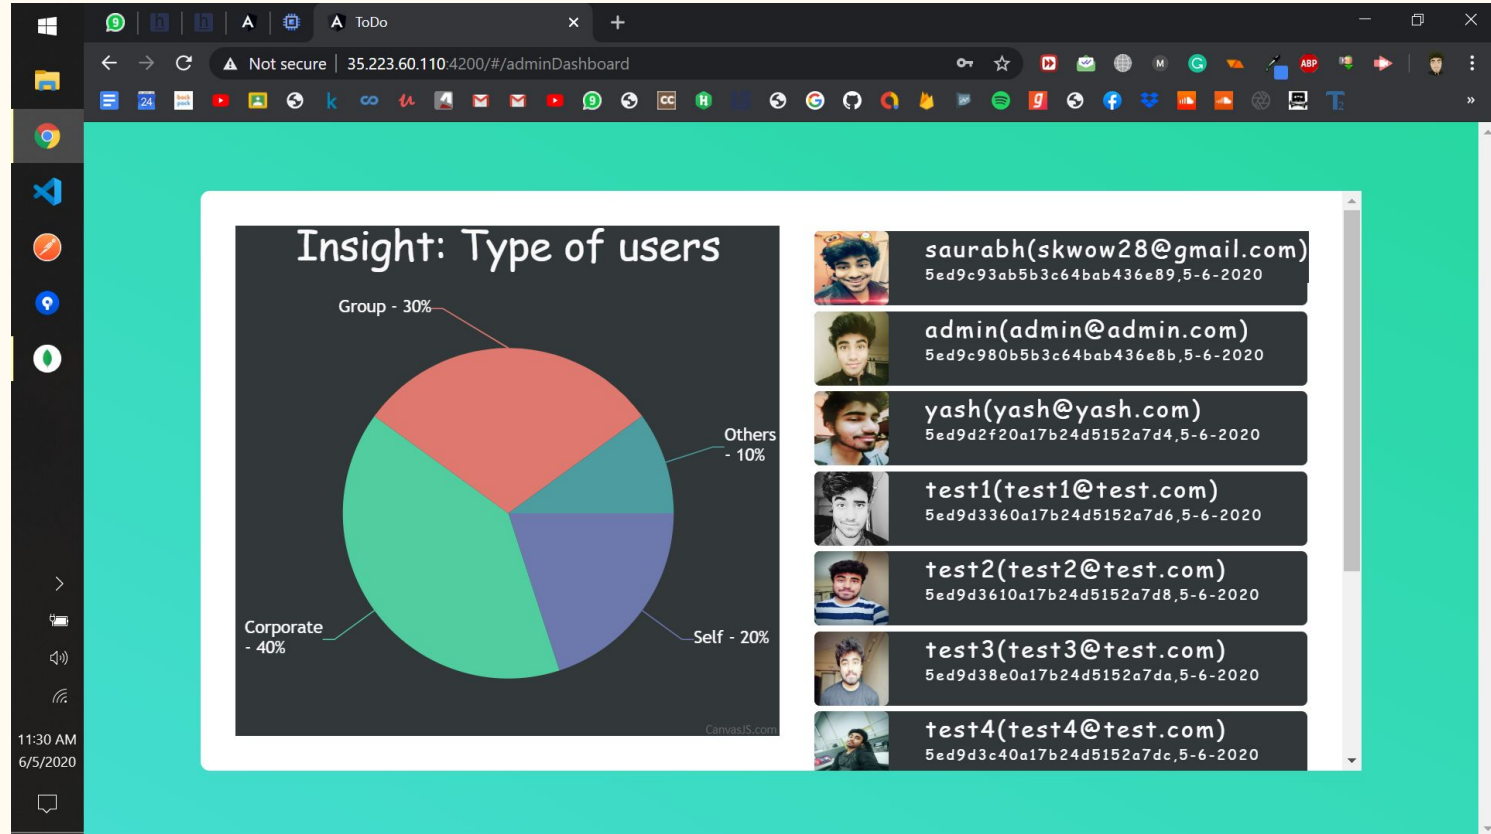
ToDo

Not secure | 35.223.60.110:4200/#/adminDashboard

Insight: Type of users

Group - 30%

Others - 10%

Self - 20%

Corporate - 40%

CanvasJS.com

saurabh(skwow28@gmail.com)
5ed9c93ab5b3c64bab436e89,5-6-2020

admin(admin@admin.com)
5ed9c980b5b3c64bab436e8b,5-6-2020

yash(yash@yash.com)
5ed9d2f20a17b24d5152a7d4,5-6-2020

test1(test1@test.com)
5ed9d3360a17b24d5152a7d6,5-6-2020

test2(test2@test.com)
5ed9d3610a17b24d5152a7d8,5-6-2020

test3(test3@test.com)
5ed9d38e0a17b24d5152a7da,5-6-2020

test4(test4@test.com)
5ed9d3c40a17b24d5152a7dc,5-6-2020

11:30 AM
6/5/2020